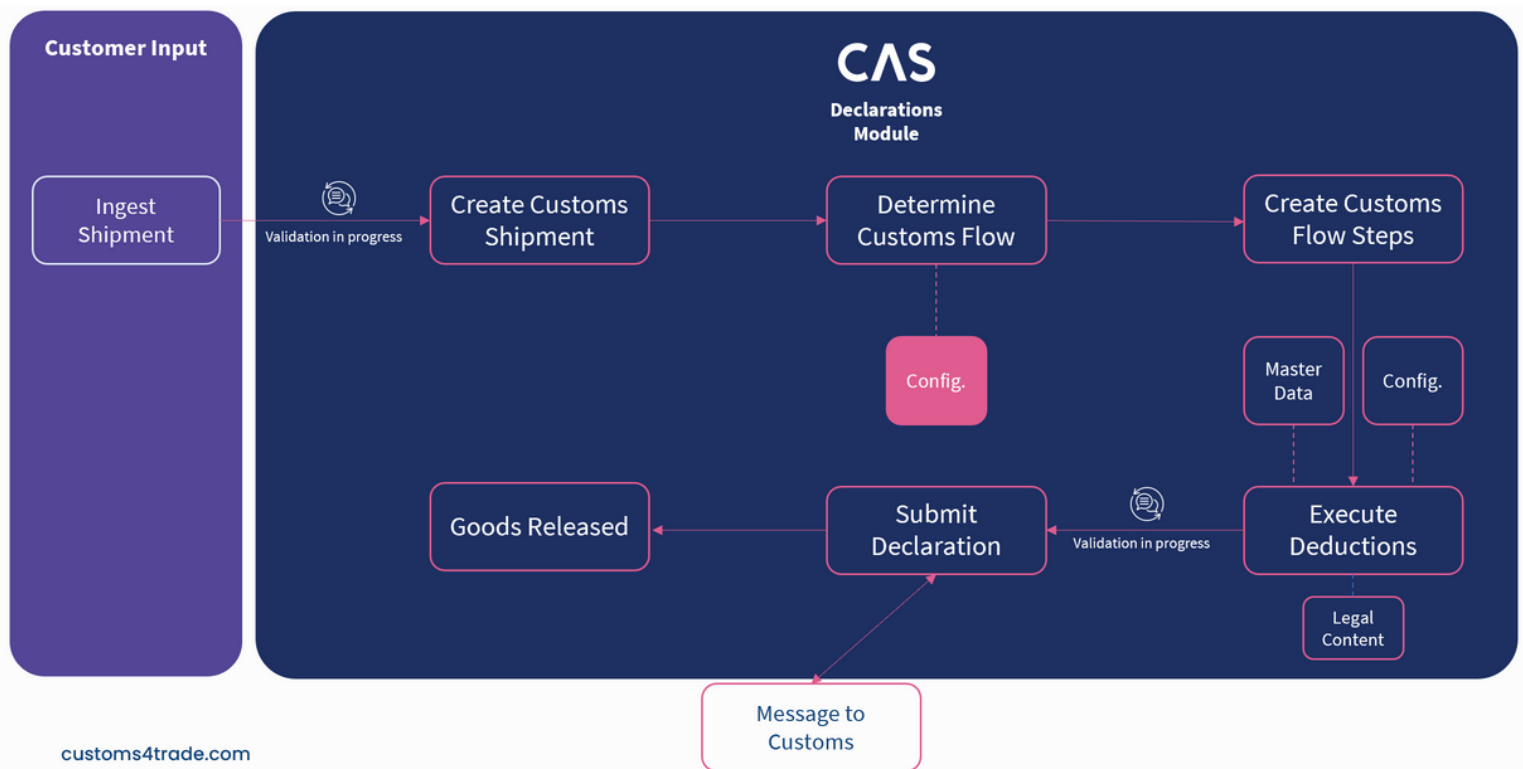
Customer Input

Ingest Shipment

Validation in progress

CAS

Declarations Module

Create Customs Shipment

Determine Customs Flow

Create Customs Flow Steps

Config.

Master Data

Config.

Goods Released

Submit Declaration

Validation in progress

Execute Deductions

Legal Content

Message to Customs

customs4trade.com